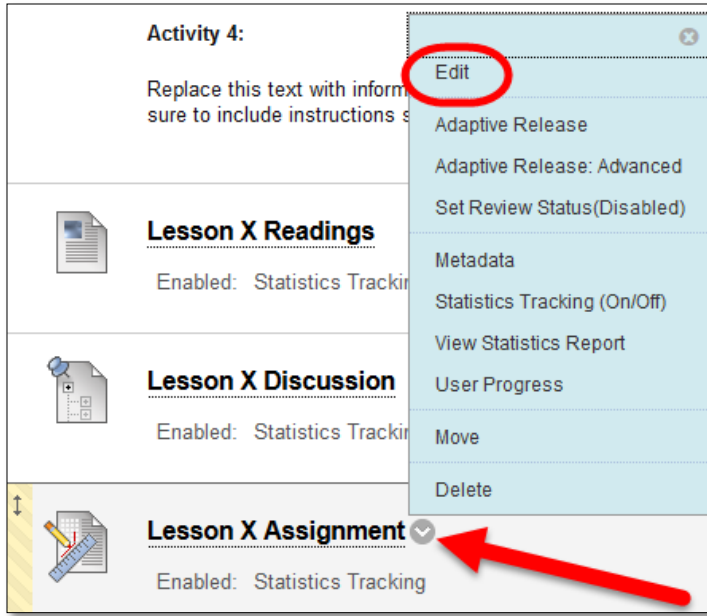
Activity 4:

Replace this text with inform sure to include instructions s

Lesson X Readings

Enabled: Statistics Trackin

Lesson X Discussion

Enabled: Statistics Trackin

Lesson X Assignment

Enabled: Statistics Tracking

Edit

Adaptive Release

Adaptive Release: Advanced

Set Review Status(Disabled)

Metadata

Statistics Tracking (On/Off)

View Statistics Report

User Progress

Move

Delete